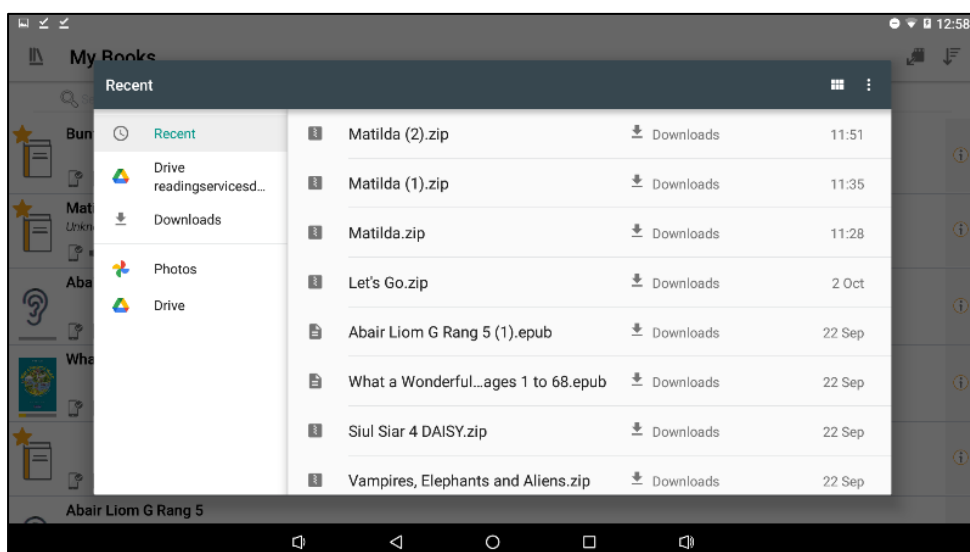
12:58

My Books

Bun

Mat
Unkn

Aba

Wha

Abair Liom G Rang 5

Recent

Recent
Drive
readingservicesd...
Downloads
Photos
Drive

| | | |
|---|---|---|
| Matilda (2).zip | Downloads | 11:51 |
| Matilda (1).zip | Downloads | 11:35 |
| Matilda.zip | Downloads | 11:28 |
| Let's Go.zip | Downloads | 2 Oct |
| Abair Liom G Rang 5 (1).epub | Downloads | 22 Sep |
| What a Wonderful...ages 1 to 68.epub | Downloads | 22 Sep |
| Siul Siar 4 DAISY.zip | Downloads | 22 Sep |
| Vampires, Elephants and Aliens.zip | Downloads | 22 Sep |